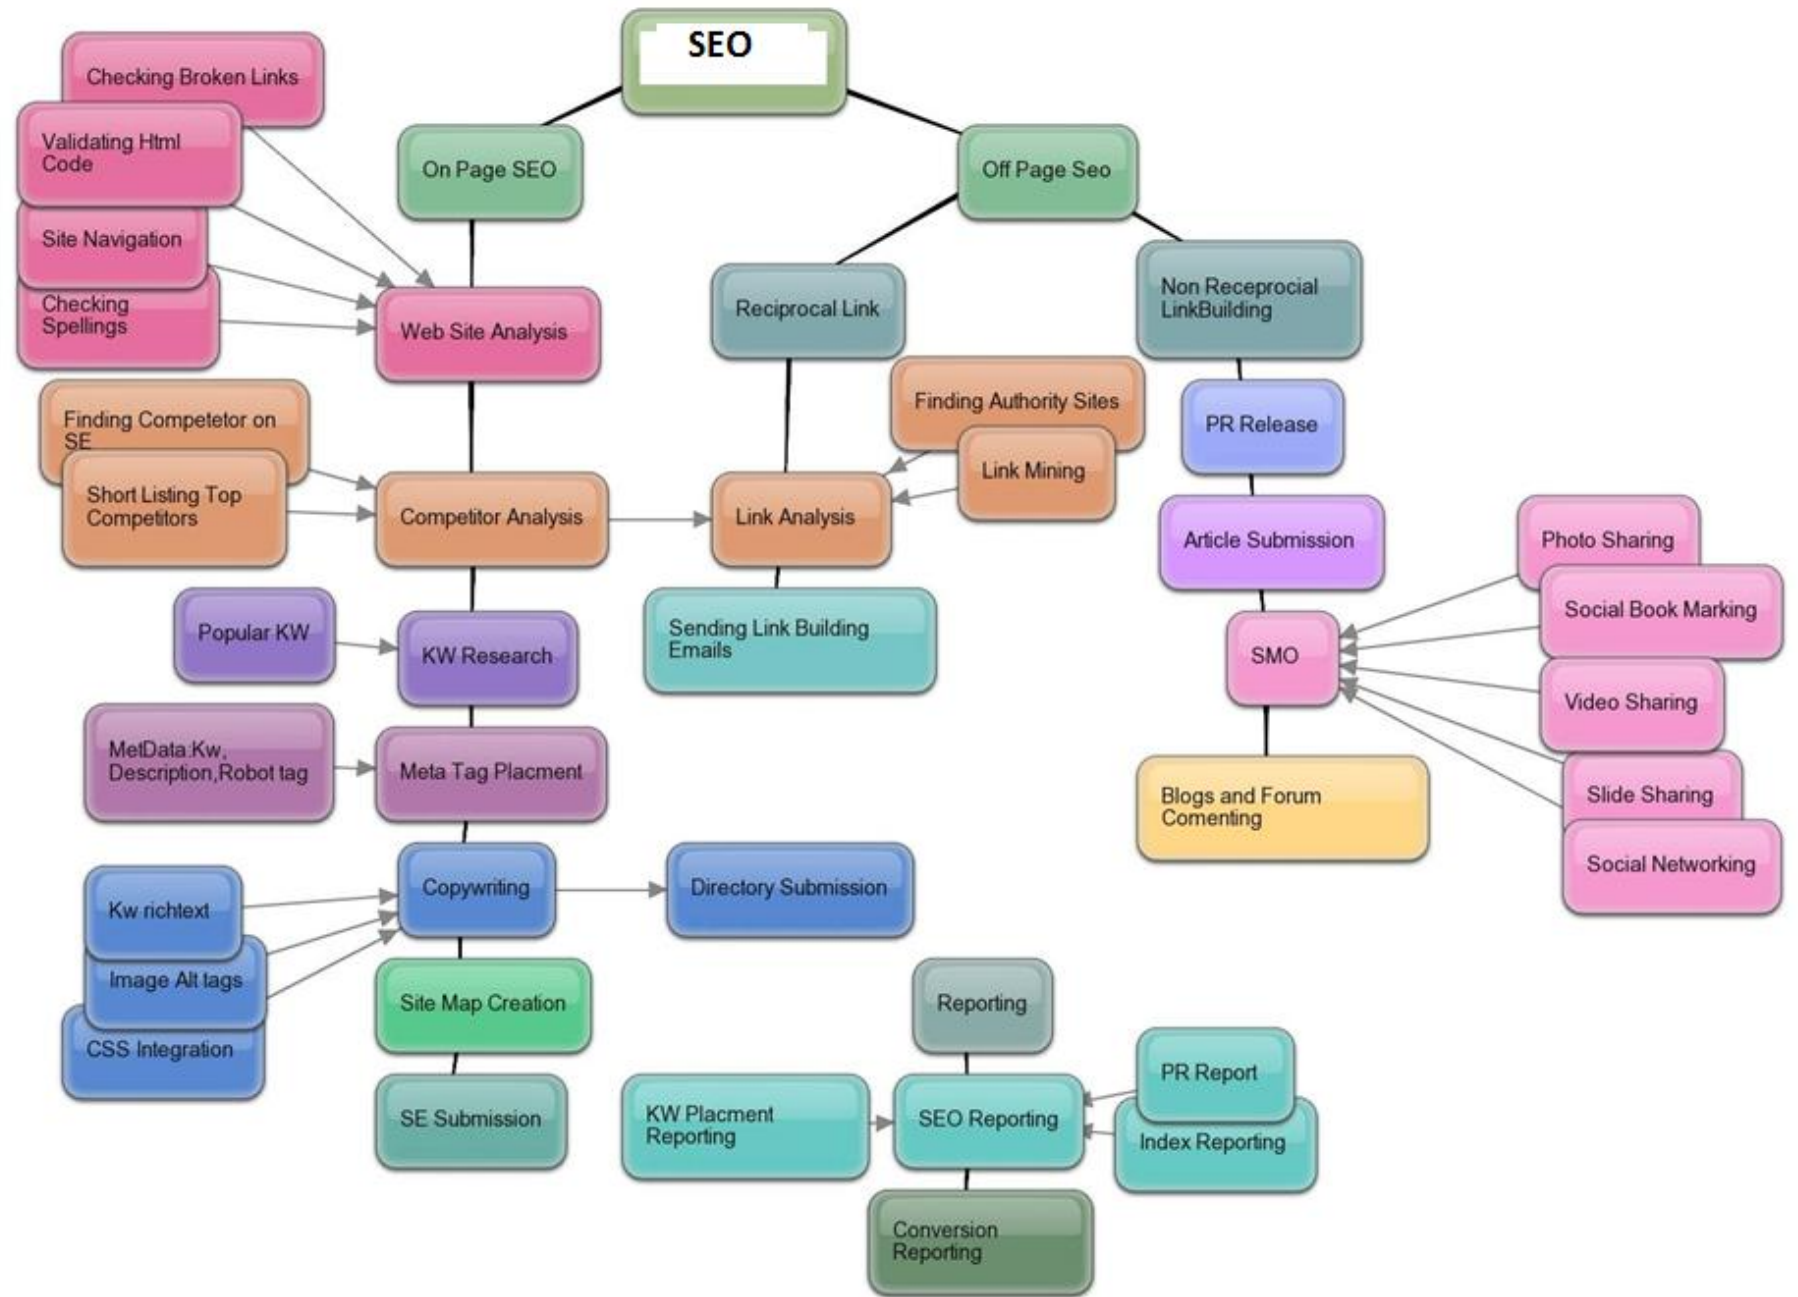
SEO

Checking Broken Links

Validating Html Code

Site Navigation

Checking Spellings

On Page SEO

Off Page Seo

Web Site Analysis

Reciprocal Link

Non Receprocial LinkBuilding

Finding Competetor on SE

Short Listing Top Competitors

Competitor Analysis

Finding Authority Sites

Link Mining

Link Analysis

PR Release

Article Submission

Photo Sharing

Social Book Marking

Popular KW

KW Research

Sending Link Building Emails

SMO

Video Sharing

MetData:Kw, Description,Robot tag

Meta Tag Placment

Blogs and Forum Comenting

Slide Sharing

Social Networking

Kw richtext

Image Alt tags

CSS Integration

Copywriting

Directory Submission

Site Map Creation

Reporting

SE Submission

KW Placment Reporting

SEO Reporting

PR Report

Index Reporting

Conversion Reporting